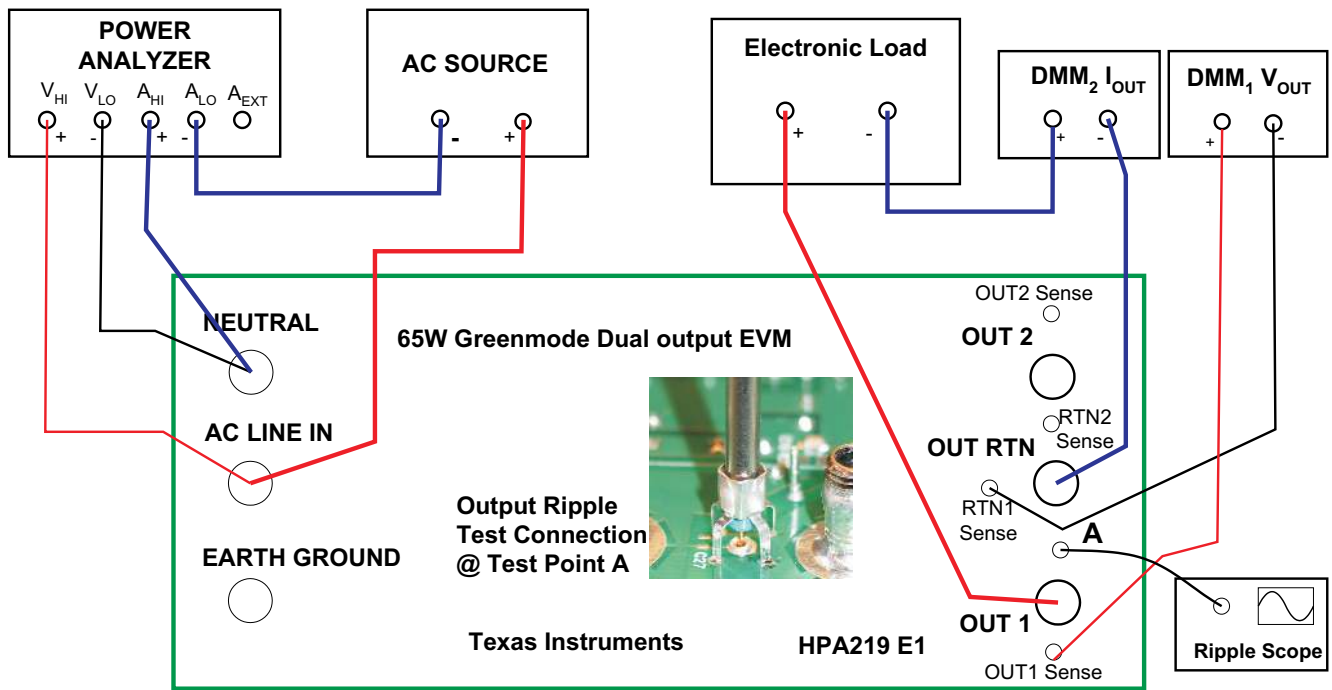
POWER ANALYZER
$V_{HI}$ $V_{LO}$ $A_{HI}$ $A_{LO}$ $A_{EXT}$
+ - + -

AC SOURCE
- +

Electronic Load
+ -

$DMM_2$ $I_{OUT}$
+ -

$DMM_1$ $V_{OUT}$
+ -

NEUTRAL

65W Greenmode Dual output EVM

AC LINE IN

EARTH GROUND

Output Ripple Test Connection @ Test Point A

Texas Instruments

HPA219 E1

OUT2 Sense

OUT 2

RTN2 Sense

OUT RTN

RTN1 Sense

A

OUT 1

OUT1 Sense

Ripple Scope